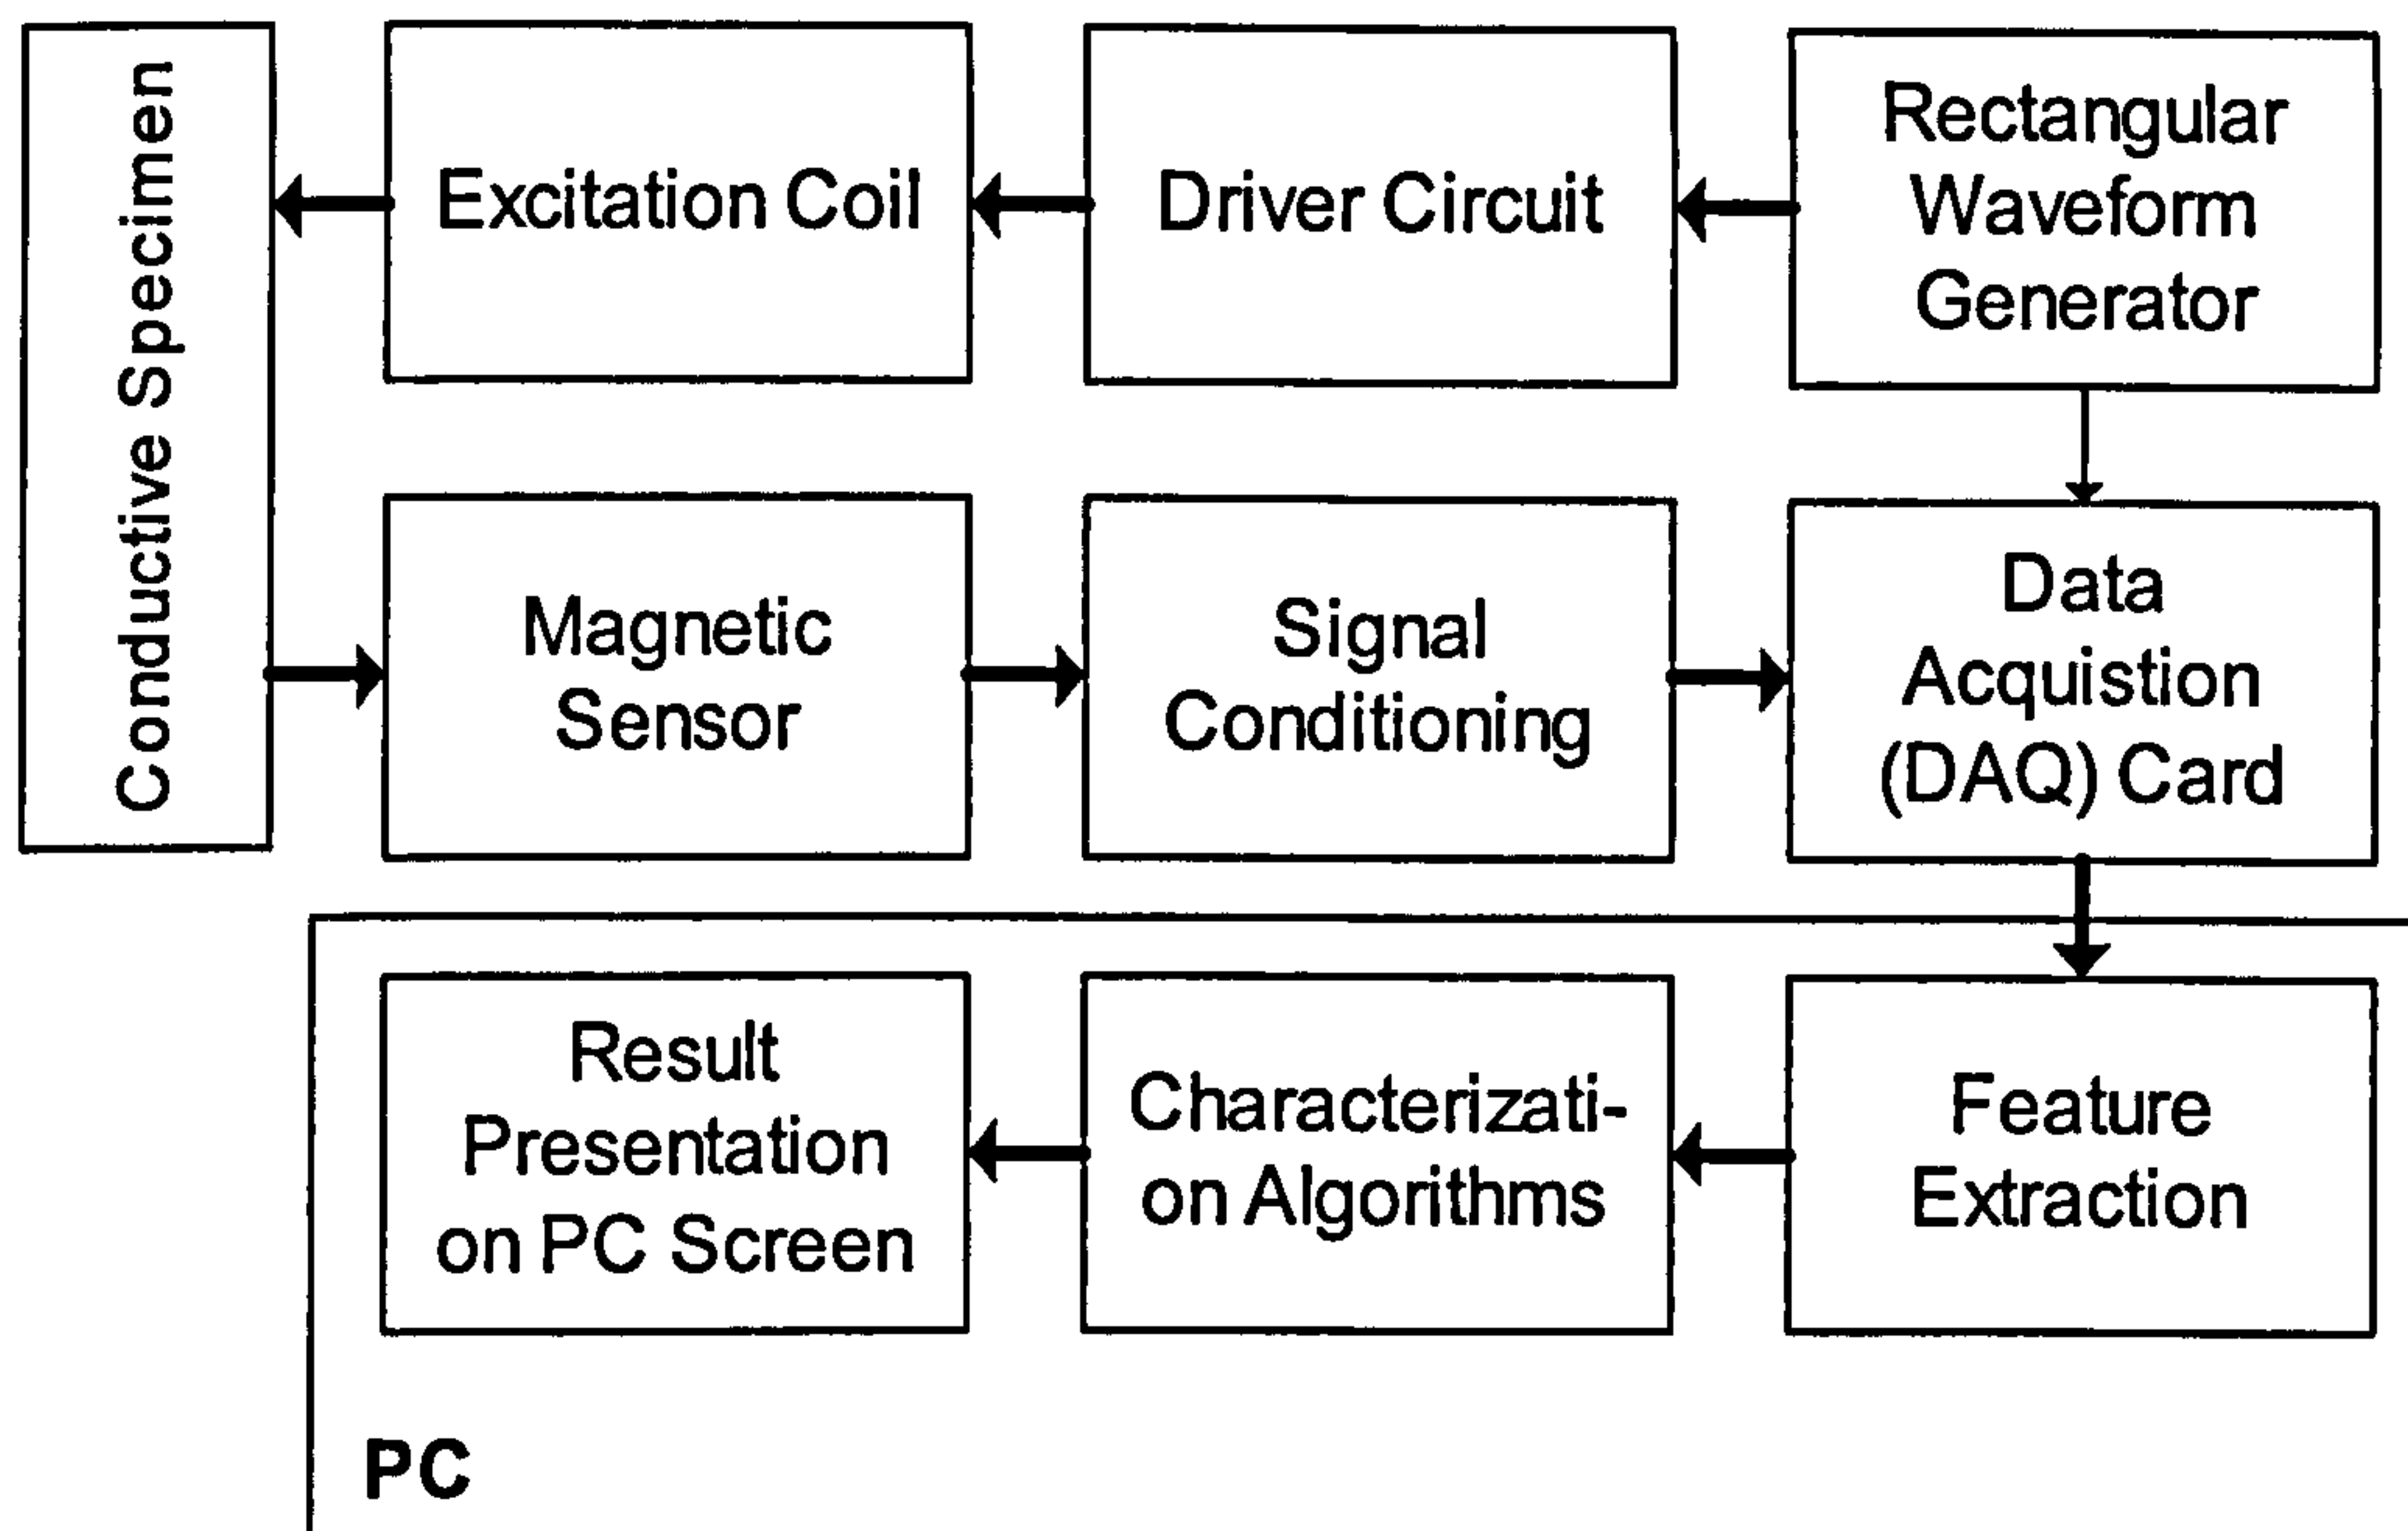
Conductive Specimen

Excitation Coil

Driver Circuit

Rectangular Waveform Generator

Magnetic Sensor

Signal Conditioning

Data Acquistion (DAQ) Card

Result Presentation on PC Screen

Characterizati-on Algorithms

Feature Extraction

PC